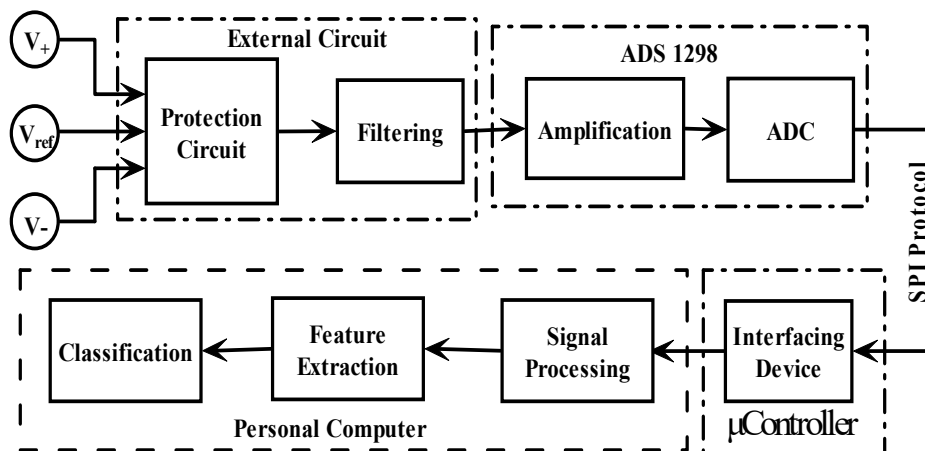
$V_+$

$V_{ref}$

$V_-$

External Circuit

Protection Circuit

Filtering

ADS 1298

Amplification

ADC

SPI Protocol

Classification

Feature Extraction

Signal Processing

Interfacing Device

Personal Computer

µController